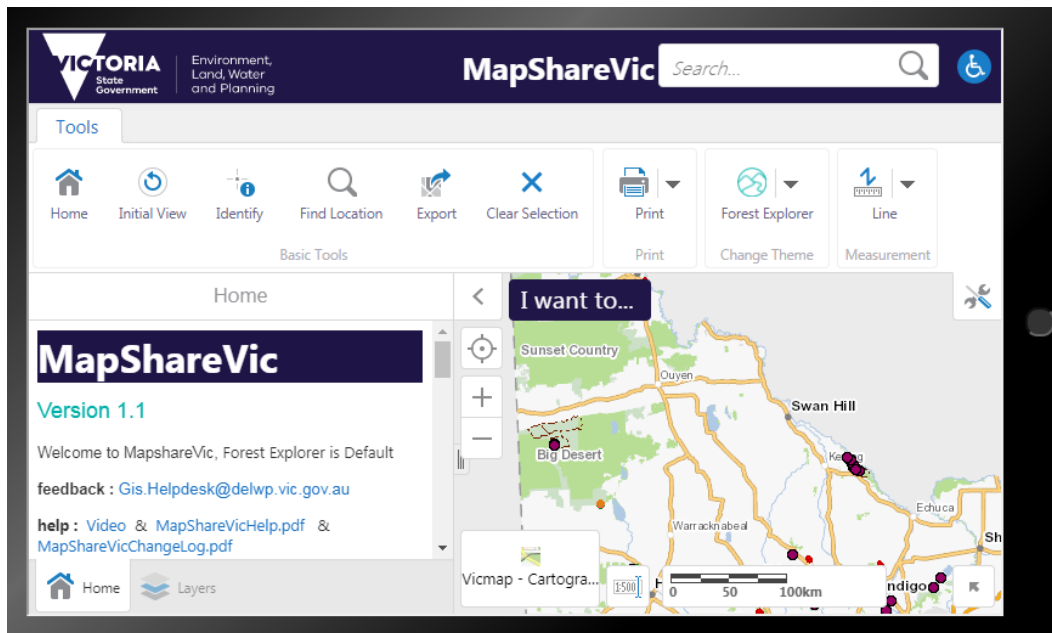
VICTORIA State Government | Environment, Land, Water and Planning

MapShareVic

Search...

Tools

Home
Initial View
Identify
Find Location
Export
Clear Selection
Basic Tools

Print
Print

Forest Explorer
Change Theme

Line
Measurement

Home

I want to...

MapShareVic

Version 1.1

Welcome to MapshareVic, Forest Explorer is Default

feedback : Gis.Helpdesk@delwp.vic.gov.au

help : Video & MapShareVicHelp.pdf & MapShareVicChangeLog.pdf

Home
Layers

Sunset Country
Ouyen
Swan Hill
Big Desert
Kerang
Echuca
Warracknabeal
Sh
ndigo

Vicmap - Cartogra...

1:500

0 50 100km